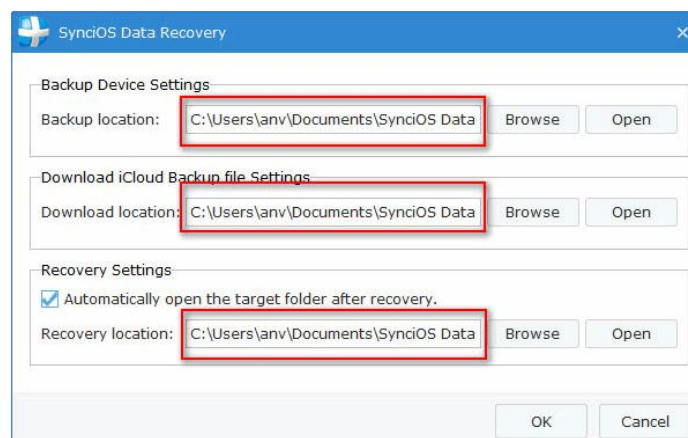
SynciOS Data Recovery

Backup Device Settings

Backup location: C:\Users\anv\Documents\SynciOS Data Browse Open

Download iCloud Backup file Settings

Download location: C:\Users\anv\Documents\SynciOS Data Browse Open

Recovery Settings

Automatically open the target folder after recovery.

Recovery location: C:\Users\anv\Documents\SynciOS Data Browse Open

OK Cancel